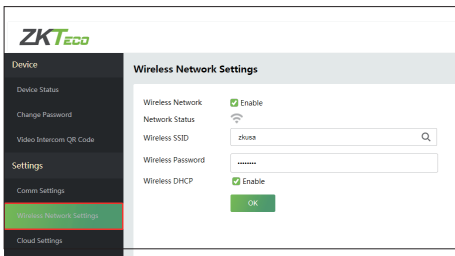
ZKTeco

Device

Device Status

Change Password

Video Intercom QR Code

Settings

Comm Settings

Wireless Network Settings

Cloud Settings

Wireless Network Settings

Wireless Network Enable

Network Status

Wireless SSID zkusa

Wireless Password ........

Wireless DHCP Enable

OK